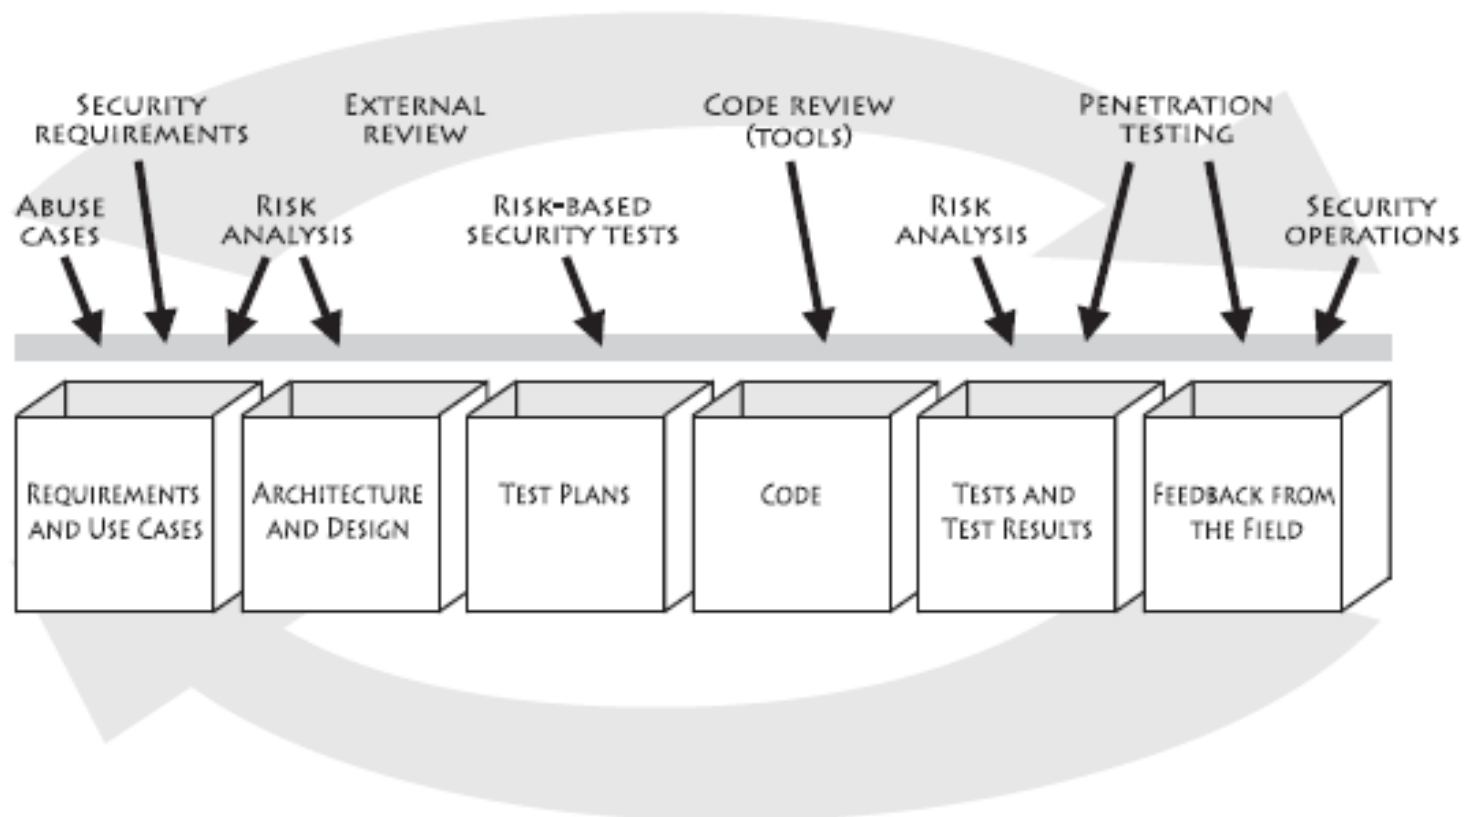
Security Requirements

External Review

Code Review (Tools)

Penetration Testing

Abuse Cases

Risk Analysis

Risk-based Security Tests

Risk Analysis

Security Operations

Requirements and Use Cases

Architecture and Design

Test Plans

Code

Tests and Test Results

Feedback from the Field